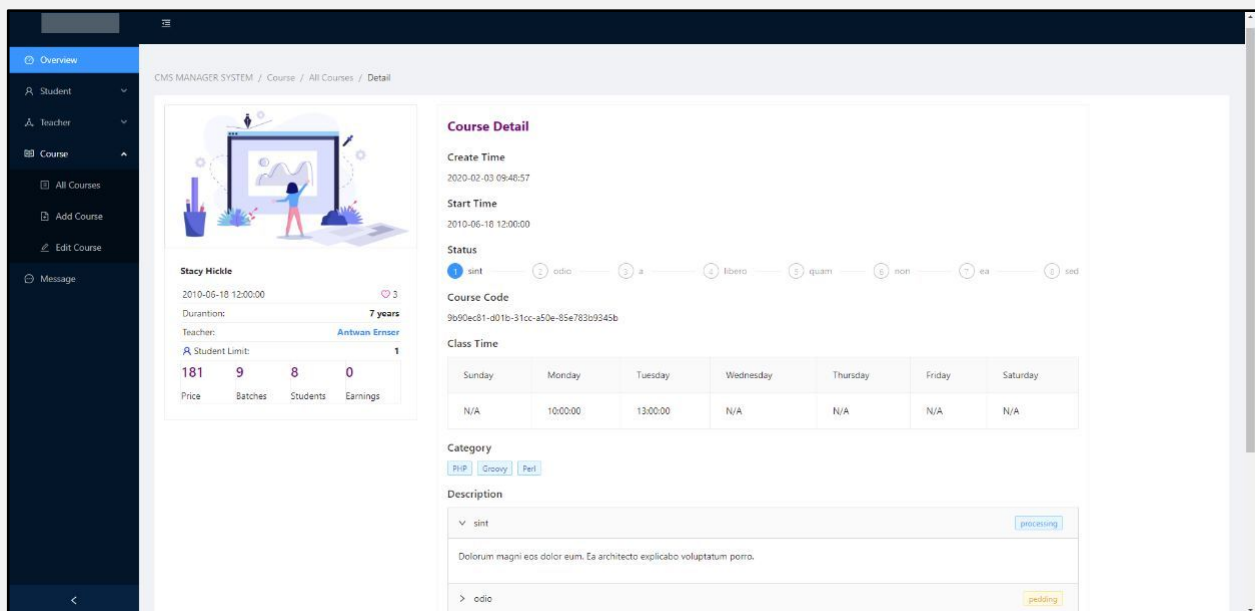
Overview
Student
Teacher
Course
All Courses
Add Course
Edit Course
Message

CMS MANAGER SYSTEM / Course / All Courses / Detail

Stacy Hickle

2010-06-18 12:00:00 3
Durantion: 7 years
Teacher: Antwan Ernser
Student Limit: 1

| 181 | 9 | 8 | 0 |
|---|---|---|---|
| Price | Batches | Students | Earnings |

Course Detail

Create Time
2020-02-03 09:48:57

Start Time
2010-06-18 12:00:00

Status
1 sint 2 odio 3 a 4 libero 5 quam 6 non 7 ea 8 sed

Course Code
9b90ec81-d01b-31cc-a50e-85e783b9345b

Class Time

| Sunday | Monday | Tuesday | Wednesday | Thursday | Friday | Saturday |
|---|---|---|---|---|---|---|
| N/A | 10:00:00 | 13:00:00 | N/A | N/A | N/A | N/A |

Category
PHP Groovy Perl

Description
sint processing
Dolorum magni eos dolor eum. Ea architecto explicabo voluptatum porro.
odio pedding